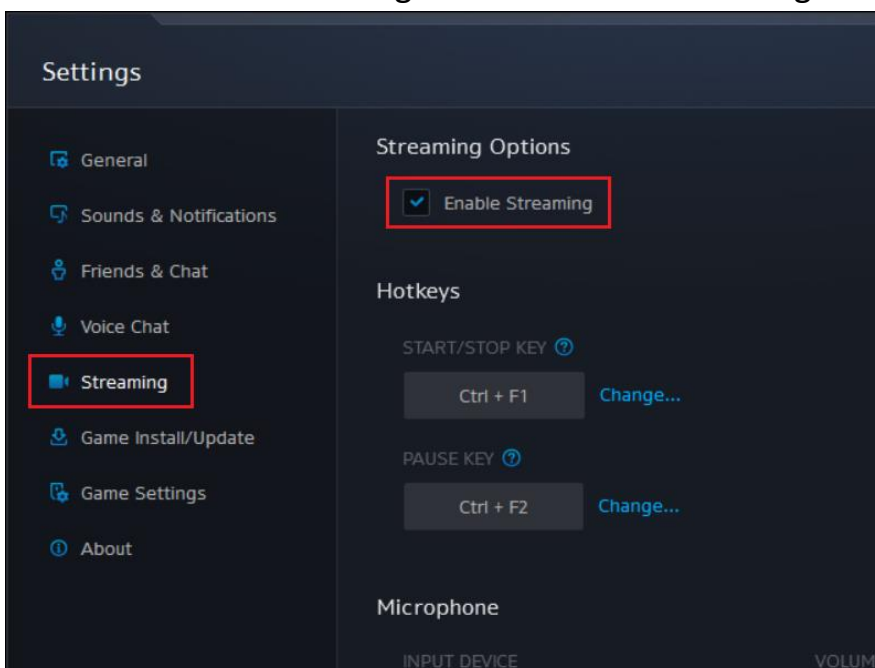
Settings

General
Sounds & Notifications
Friends & Chat
Voice Chat
Streaming
Game Install/Update
Game Settings
About

Streaming Options

Enable Streaming

Hotkeys

START/STOP KEY

Ctrl + F1
Change...

PAUSE KEY

Ctrl + F2
Change...

Microphone

INPUT DEVICE
VOLUM